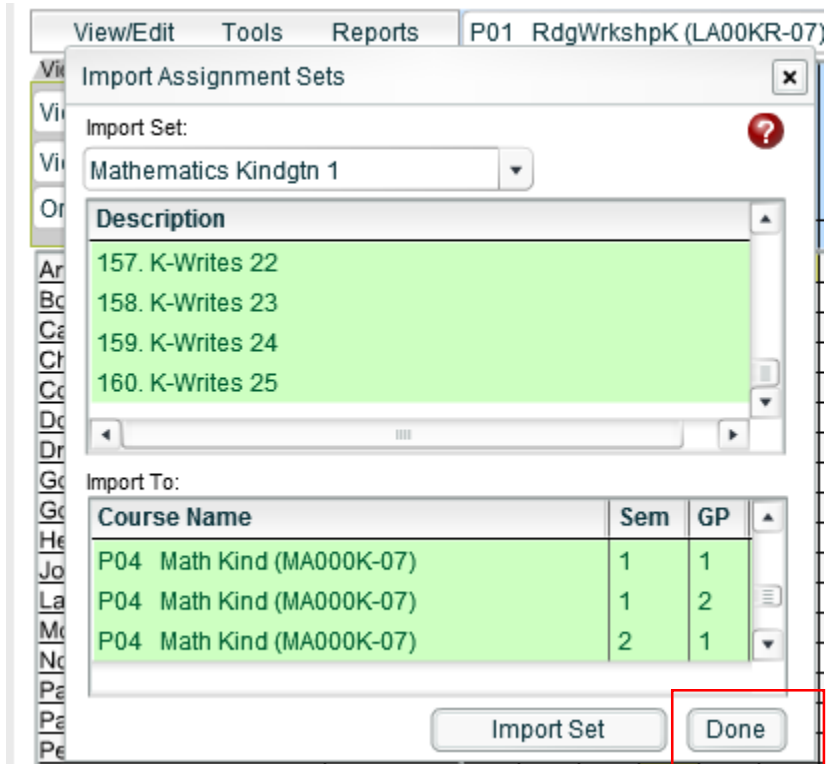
View/Edit Tools Reports P01 RdgWrkshpK (LA00KR-07)

Import Assignment Sets

Import Set:

Mathematics Kindgtn 1

| Description |
|---|
| 157. K-Writes 22 |
| 158. K-Writes 23 |
| 159. K-Writes 24 |
| 160. K-Writes 25 |

Import To:

| Course Name | Sem | GP |
|---|---|---|
| P04 Math Kind (MA000K-07) | 1 | 1 |
| P04 Math Kind (MA000K-07) | 1 | 2 |
| P04 Math Kind (MA000K-07) | 2 | 1 |

Import Set Done